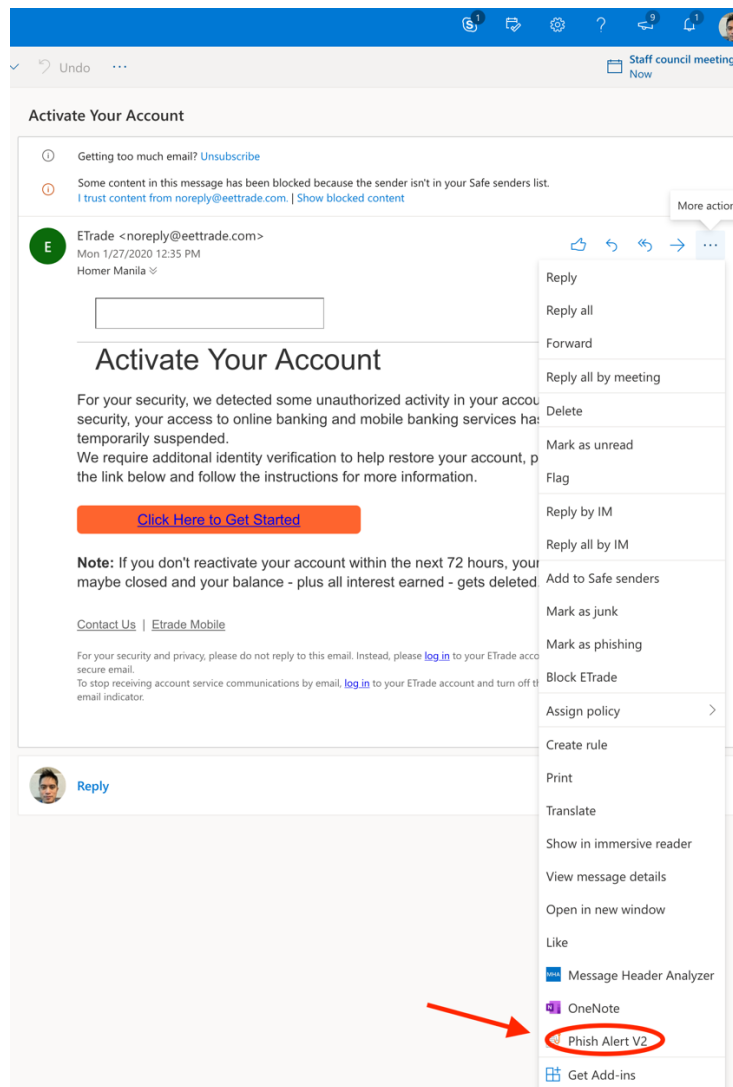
1 9 1

Undo ···

Staff council meeting
Now

Activate Your Account

Getting too much email? Unsubscribe

Some content in this message has been blocked because the sender isn't in your Safe senders list.
I trust content from noreply@eettrade.com. | Show blocked content

More action

E

ETrade <noreply@eettrade.com>
Mon 1/27/2020 12:35 PM
Homer Manila

Activate Your Account

For your security, we detected some unauthorized activity in your accou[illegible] security, your access to online banking and mobile banking services has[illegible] temporarily suspended.
We require additonal identity verification to help restore your account, p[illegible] the link below and follow the instructions for more information.

Click Here to Get Started

**Note:** If you don't reactivate your account within the next 72 hours, your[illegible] maybe closed and your balance - plus all interest earned - gets deleted.

Contact Us | Etrade Mobile

For your security and privacy, please do not reply to this email. Instead, please log in to your ETrade acco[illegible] secure email.
To stop receiving account service communications by email, log in to your ETrade account and turn off th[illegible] email indicator.

Reply

Reply
Reply all
Forward
Reply all by meeting
Delete
Mark as unread
Flag
Reply by IM
Reply all by IM
Add to Safe senders
Mark as junk
Mark as phishing
Block ETrade
Assign policy
Create rule
Print
Translate
Show in immersive reader
View message details
Open in new window
Like
MHA Message Header Analyzer
OneNote
Phish Alert V2
Get Add-ins